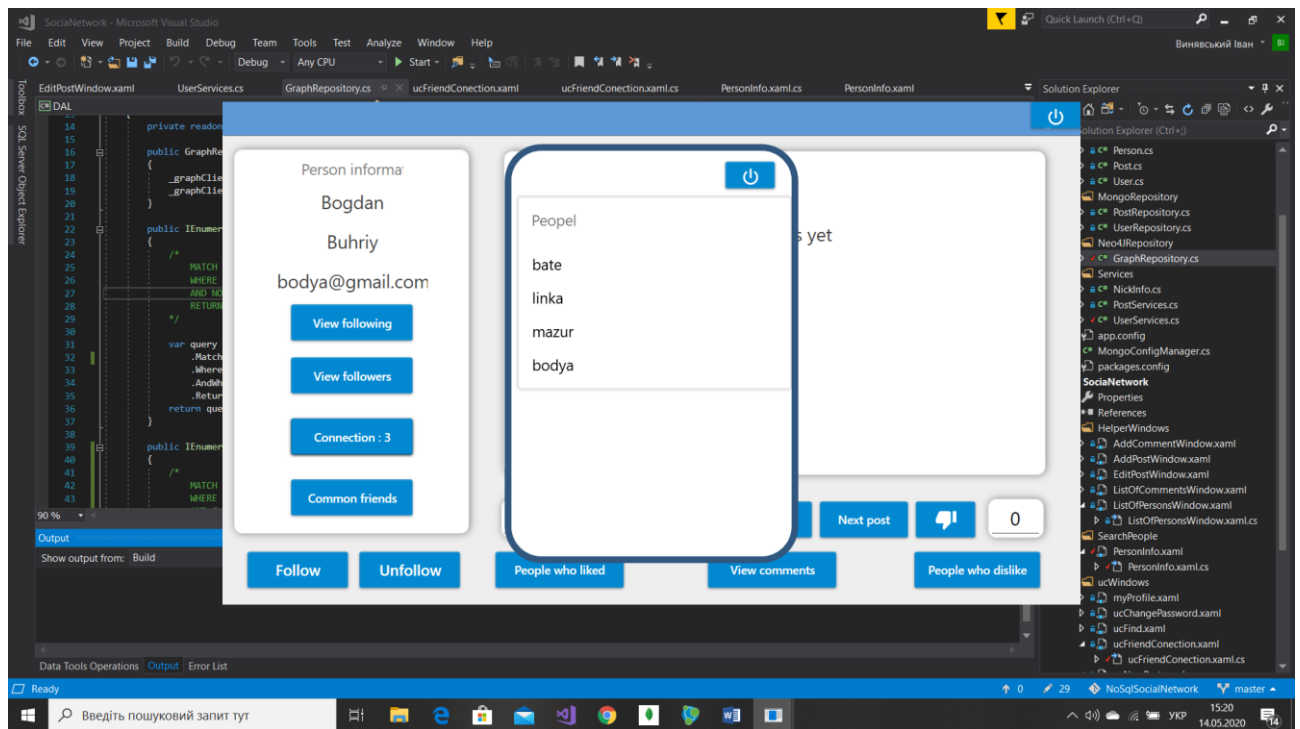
SociaNetwork - Microsoft Visual Studio
Quick Launch (Ctrl+Q)
File Edit View Project Build Debug Team Tools Test Analyze Window Help
Винявський Іван BI
Debug Any CPU Start
EditPostWindow.xaml UserServices.cs GraphRepository.cs ucFriendConection.xaml ucFriendConection.xaml.cs PersonInfo.xaml.cs PersonInfo.xaml
Solution Explorer
DAL
Toolbox SQL Server Object Explorer
14 private readon
15
16 public GraphRe
17 {
18 _graphClie
19 _graphClie
20 }
21
22 public IEnumer
23 {
24 /*
25 MATCH
26 WHERE
27 AND NO
28 RETURN
29 */
30
31 var query
32 .Match
33 .Where
34 .AndWh
35 .Retur
36 return que
37 }
38
39 public IEnumer
40 {
41 /*
42 MATCH
43 WHERE
90 %
Output
Show output from: Build
Data Tools Operations Output Error List
Person informa
Bogdan
Buhriy
bodya@gmail.com
View following
View followers
Connection : 3
Common friends
Follow
Unfollow
Peopel
bate
linka
mazur
bodya
s yet
People who liked
View comments
Next post
0
People who dislike
olution Explorer (Ctrl+;)
Person.cs
Post.cs
User.cs
MongoRepository
PostRepository.cs
UserRepository.cs
Neo4JRepository
GraphRepository.cs
Services
NickInfo.cs
PostServices.cs
UserServices.cs
app.config
MongoConfigManager.cs
packages.config
SociaNetwork
Properties
References
HelperWindows
AddCommentWindow.xaml
AddPostWindow.xaml
EditPostWindow.xaml
ListOfCommentsWindow.xaml
ListOfPersonsWindow.xaml
ListOfPersonsWindow.xaml.cs
SearchPeople
PersonInfo.xaml
PersonInfo.xaml.cs
ucWindows
myProfile.xaml
ucChangePassword.xaml
ucFind.xaml
ucFriendConection.xaml
ucFriendConection.xaml.cs
Ready
↑ 0 29 NoSqlSocialNetwork master
Введіть пошуковий запит тут
УКР 15:20 14.05.2020